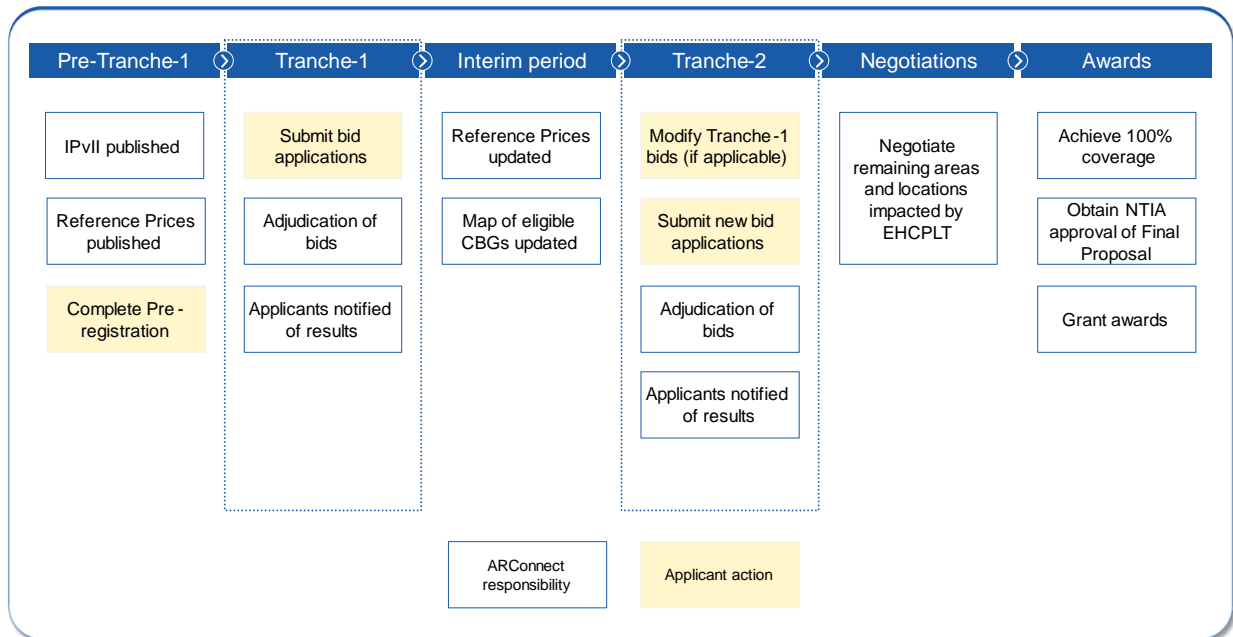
Pre-Tranche-1

IPvII published

Reference Prices published

Complete Pre-registration

Tranche-1

Submit bid applications

Adjudication of bids

Applicants notified of results

Interim period

Reference Prices updated

Map of eligible CBGs updated

Tranche-2

Modify Tranche-1 bids (if applicable)

Submit new bid applications

Adjudication of bids

Applicants notified of results

Negotiations

Negotiate remaining areas and locations impacted by EHCPLT

Awards

Achieve 100% coverage

Obtain NTIA approval of Final Proposal

Grant awards

ARConnect responsibility

Applicant action